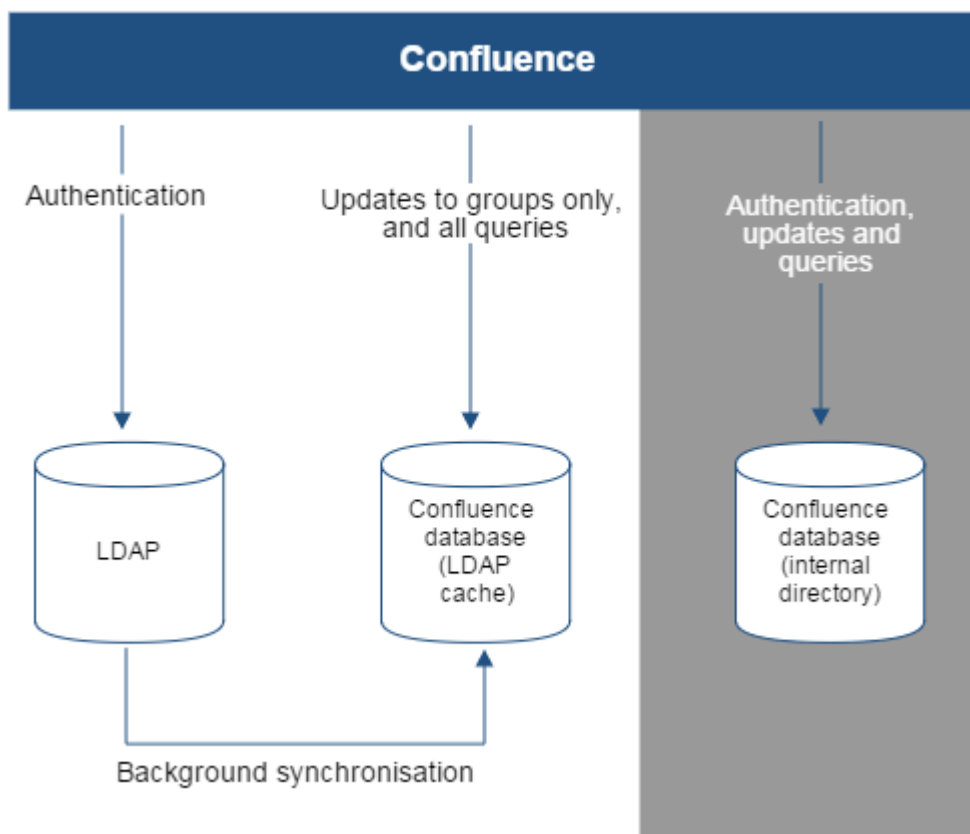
Confluence

Authentication

Updates to groups only, and all queries

Authentication, updates and queries

LDAP

Confluence database (LDAP cache)

Confluence database (internal directory)

Background synchronisation